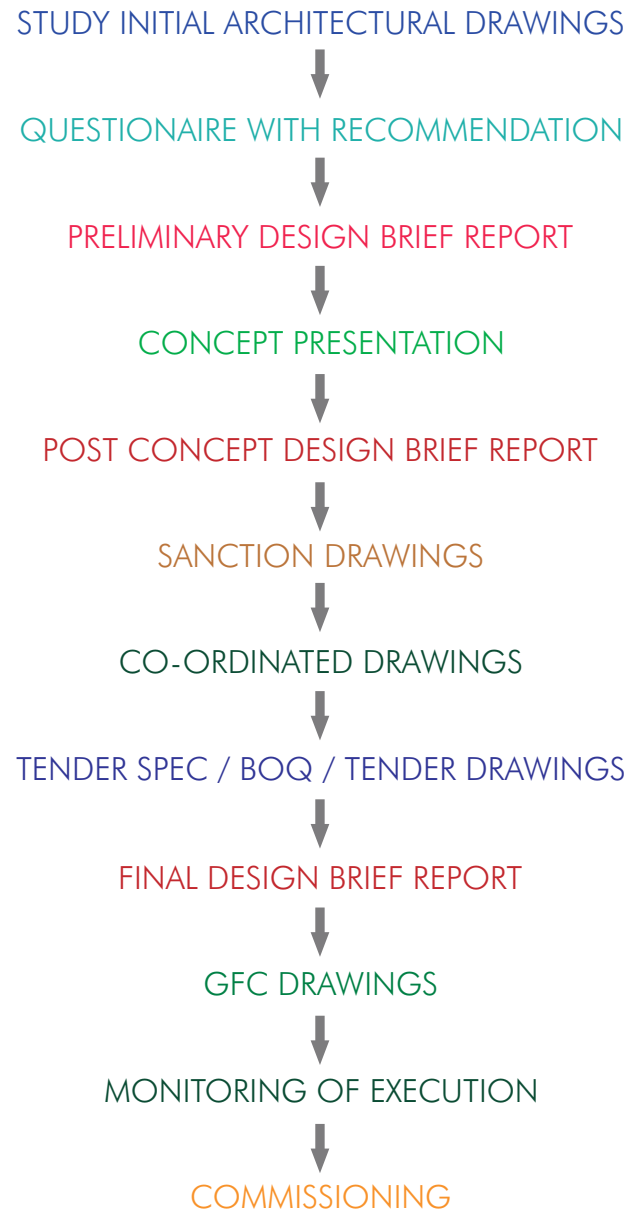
STUDY INITIAL ARCHITECTURAL DRAWINGS

QUESTIONAIRE WITH RECOMMENDATION

PRELIMINARY DESIGN BRIEF REPORT

CONCEPT PRESENTATION

POST CONCEPT DESIGN BRIEF REPORT

SANCTION DRAWINGS

CO-ORDINATED DRAWINGS

TENDER SPEC / BOQ / TENDER DRAWINGS

FINAL DESIGN BRIEF REPORT

GFC DRAWINGS

MONITORING OF EXECUTION

COMMISSIONING